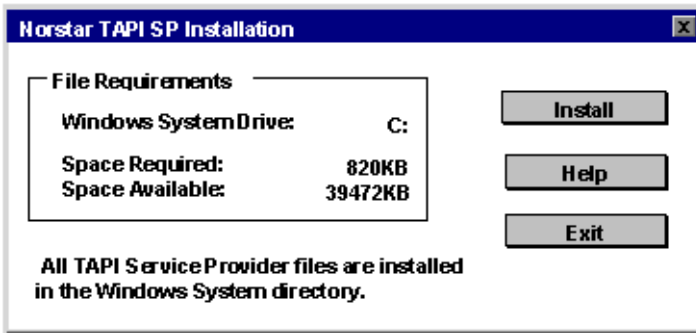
Norstar TAPI SP Installation

File Requirements

Windows System Drive: C:

Space Required: 820KB
Space Available: 39472KB

Install

Help

Exit

All TAPI Service Provider files are installed in the Windows System directory.